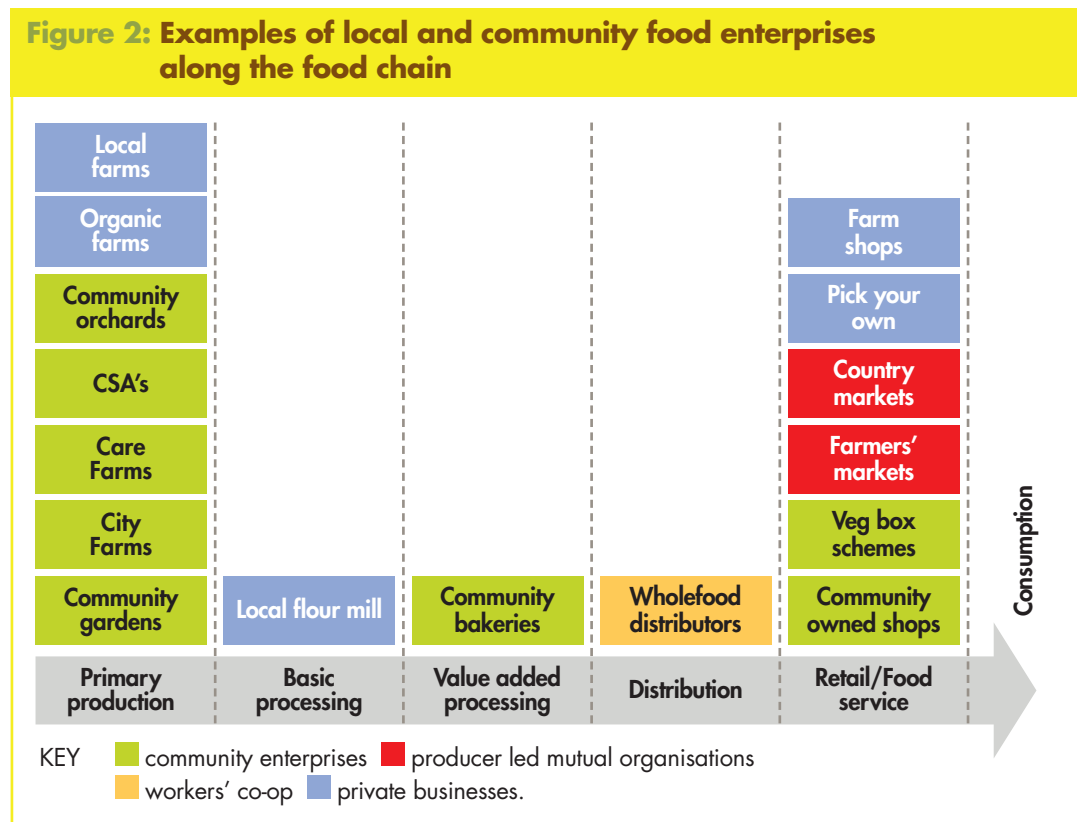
Figure 2: Examples of local and community food enterprises along the food chain

Local farms

Organic farms

Community orchards

CSA's

Care Farms

City Farms

Community gardens

Local flour mill

Community bakeries

Wholefood distributors

Farm shops

Pick your own

Country markets

Farmers' markets

Veg box schemes

Community owned shops

Consumption

Primary production

Basic processing

Value added processing

Distribution

Retail/Food service

KEY community enterprises producer led mutual organisations workers' co-op private businesses.